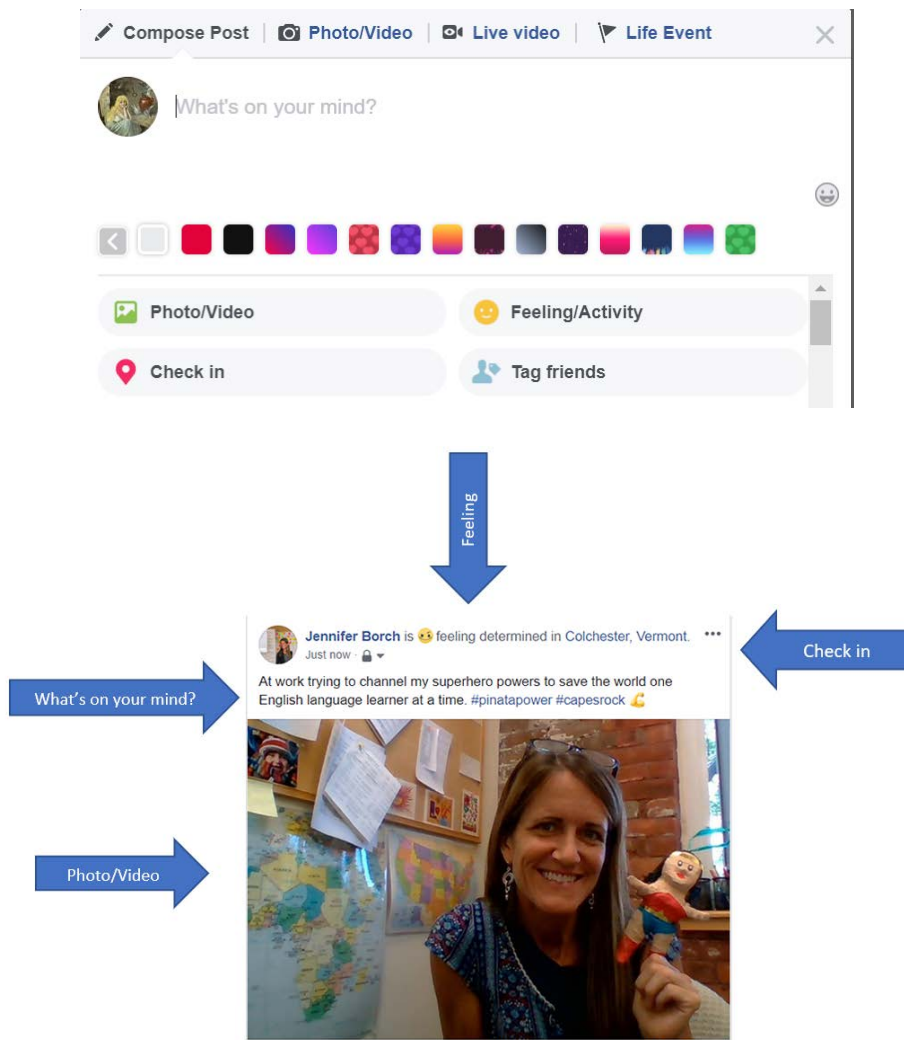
Compose Post | Photo/Video | Live video | Life Event

What's on your mind?

Photo/Video
Feeling/Activity
Check in
Tag friends

Feeling

Jennifer Borch is feeling determined in Colchester, Vermont.
Just now ·

Check in

What's on your mind?

At work trying to channel my superhero powers to save the world one English language learner at a time. #pinatapower #capesrock

Photo/Video